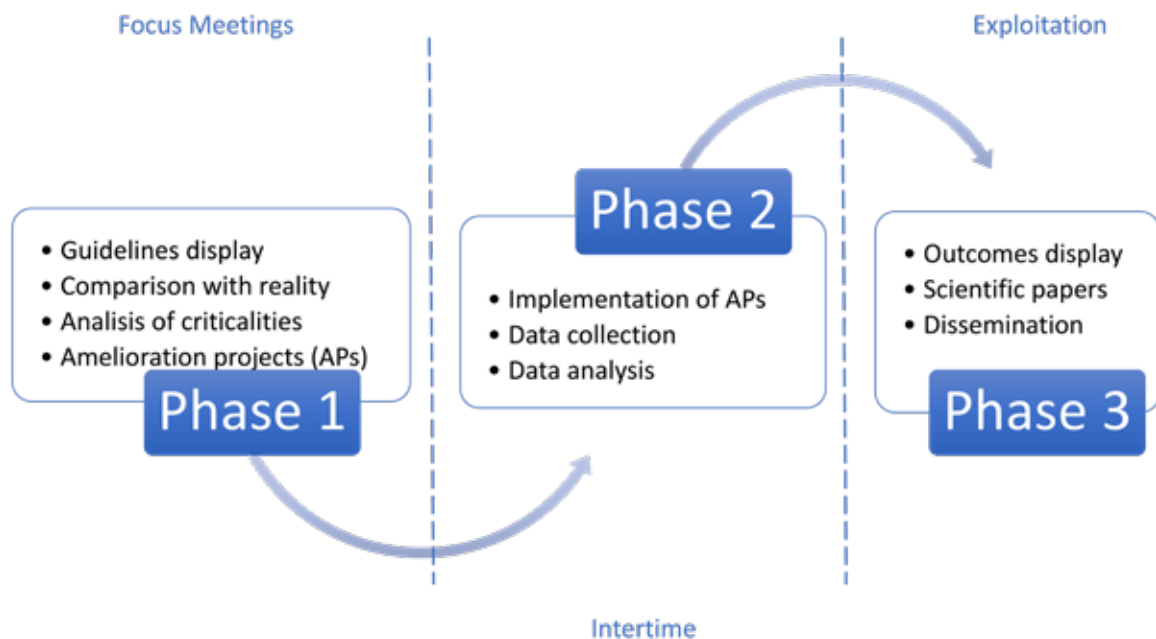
Focus Meetings

Exploitation

- Guidelines display
- Comparison with reality
- Analisis of criticalities
- Amelioration projects (APs)

Phase 1

Phase 2

- Implementation of APs
- Data collection
- Data analysis

- Outcomes display
- Scientific papers
- Dissemination

Phase 3

Intertime